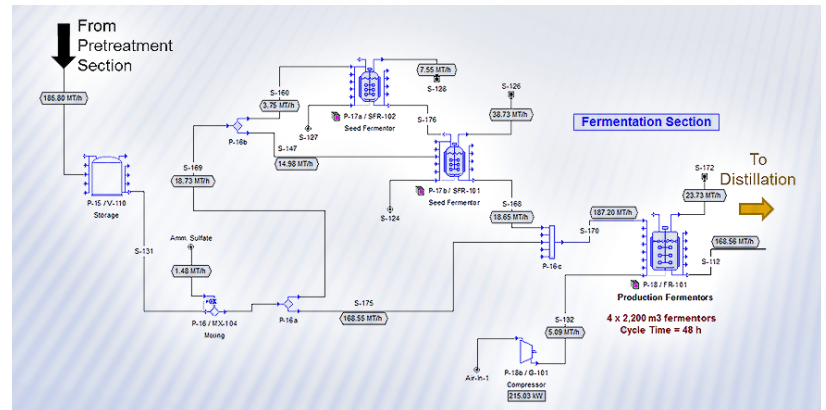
From Pretreatment Section

185.80 MT/h

P-15 / V-110
Storage

S-131

S-169
18.73 MT/h

P-16b

S-160
3.75 MT/h

S-147
14.98 MT/h

S-127

P-17a / SFR-102
Seed Fermentor

7.55 MT/h
S-128

S-176

S-126
38.73 MT/h

P-17b / SFR-101
Seed Fermentor

S-124

S-168
18.65 MT/h

Fermentation Section

Amm. Sulfate
1.48 MT/h

P-16 / MX-104
Mixing

P-16a

S-175
168.55 MT/h

P-16c

S-170
187.20 MT/h

S-172
23.73 MT/h

To Distillation

168.56 MT/h
S-112

P-18 / FR-101
Production Fermentors

4 x 2,200 m3 fermentors
Cycle Time = 48 h

S-132
5.09 MT/h

Air-In-1

P-18a / G-101
Compressor
215.03 kW